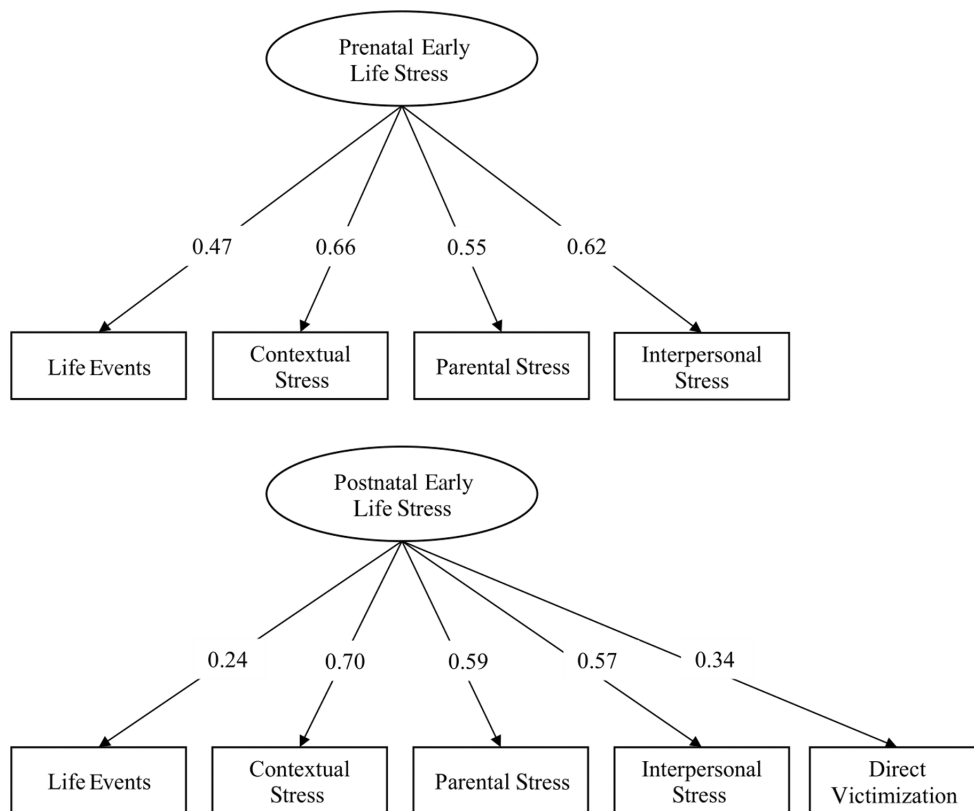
Prenatal Early Life Stress

0.47
0.66
0.55
0.62

Life Events
Contextual Stress
Parental Stress
Interpersonal Stress

Postnatal Early Life Stress

0.24
0.70
0.59
0.57
0.34

Life Events
Contextual Stress
Parental Stress
Interpersonal Stress
Direct Victimization